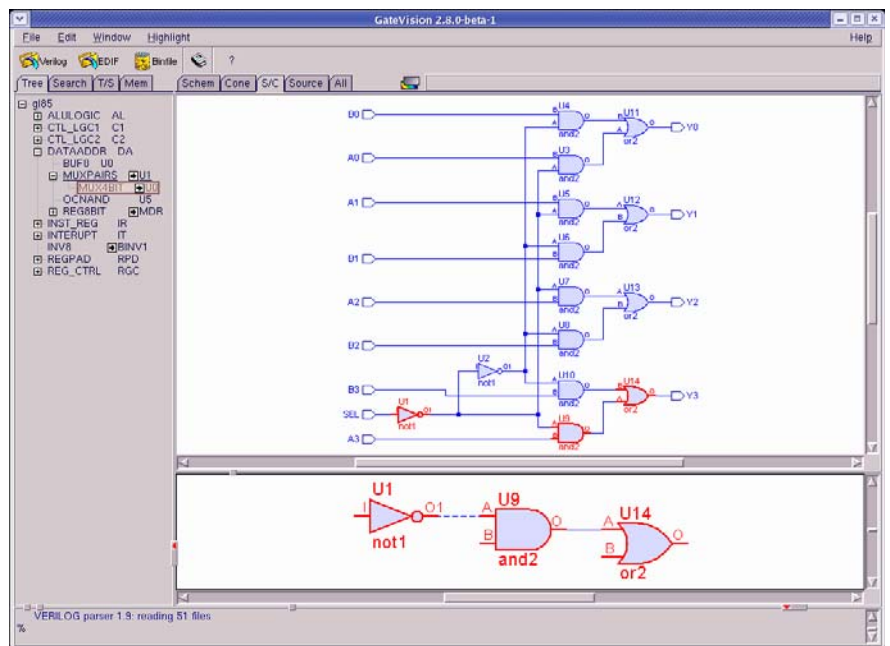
GateVision 2.8.0-beta-1

File Edit Window Highlight Help

Verilog EDIF Binfile ?

Tree Search T/S Mem

Schem Cone S/C Source All

gl85
ALULOGIC AL
CTL_LGC1 C1
CTL_LGC2 C2
DATAADDR DA
BUF0 U0
MUXPAIRS U1
MUX4BIT U0
OCNAND U5
REG8BIT MDR
INST_REG IR
INTERUPT IT
INV8 BINV1
REGPAD RPD
REG_CTRL RGC

D0
A0
A1
D1
A2
D2
B3
SEL
A3

U4 and2
U3 and2
U5 and2
U6 and2
U7 and2
U8 and2
U10 and2
U9 and2
U11 or2
U12 or2
U13 or2
U14 or2
U2 not1
U1 not1

Y0
Y1
Y2
Y3

U1 not1 O1
U9 A B O and2
U14 A B O or2

VERILOG parser 1.9: reading 51 files
%